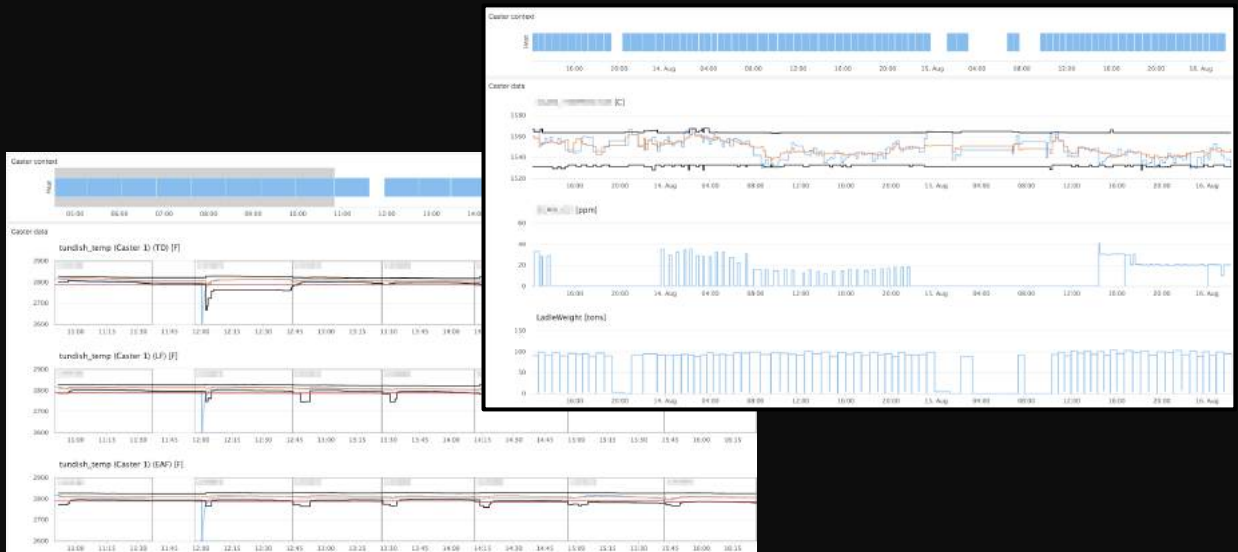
Caster context

Heat

16:00 20:00 14. Aug 04:00 08:00 12:00 16:00 20:00 15. Aug 04:00 08:00 12:00 16:00 20:00 16. Aug

Caster data

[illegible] [C]

1580 1560 1540 1520

16:00 20:00 14. Aug 04:00 08:00 12:00 16:00 20:00 15. Aug 04:00 08:00 12:00 16:00 20:00 16. Aug

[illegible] [ppm]

60 40 20 0

16:00 20:00 14. Aug 04:00 08:00 12:00 16:00 20:00 15. Aug 04:00 08:00 12:00 16:00 20:00 16. Aug

LadleWeight [tons]

150 100 50 0

16:00 20:00 14. Aug 04:00 08:00 12:00 16:00 20:00 15. Aug 04:00 08:00 12:00 16:00 20:00 16. Aug

Caster context

Heat

05:00 06:00 07:00 08:00 09:00 10:00 11:00 12:00 13:00 14:00

Caster data

tundish_temp (Caster 1) (TD) [F]

2900 2800 2700 2600

11:00 11:15 11:30 11:45 12:00 12:15 12:30 12:45 13:00 13:15 13:30 13:45 14:00

tundish_temp (Caster 1) (LF) [F]

2900 2800 2700 2600

11:00 11:15 11:30 11:45 12:00 12:15 12:30 12:45 13:00 13:15 13:30 13:45 14:00 14:15 14:30 14:45 15:00 15:15 15:30 15:45 16:00 16:15

tundish_temp (Caster 1) (EAF) [F]

2900 2800 2700 2600

11:00 11:15 11:30 11:45 12:00 12:15 12:30 12:45 13:00 13:15 13:30 13:45 14:00 14:15 14:30 14:45 15:00 15:15 15:30 15:45 16:00 16:15